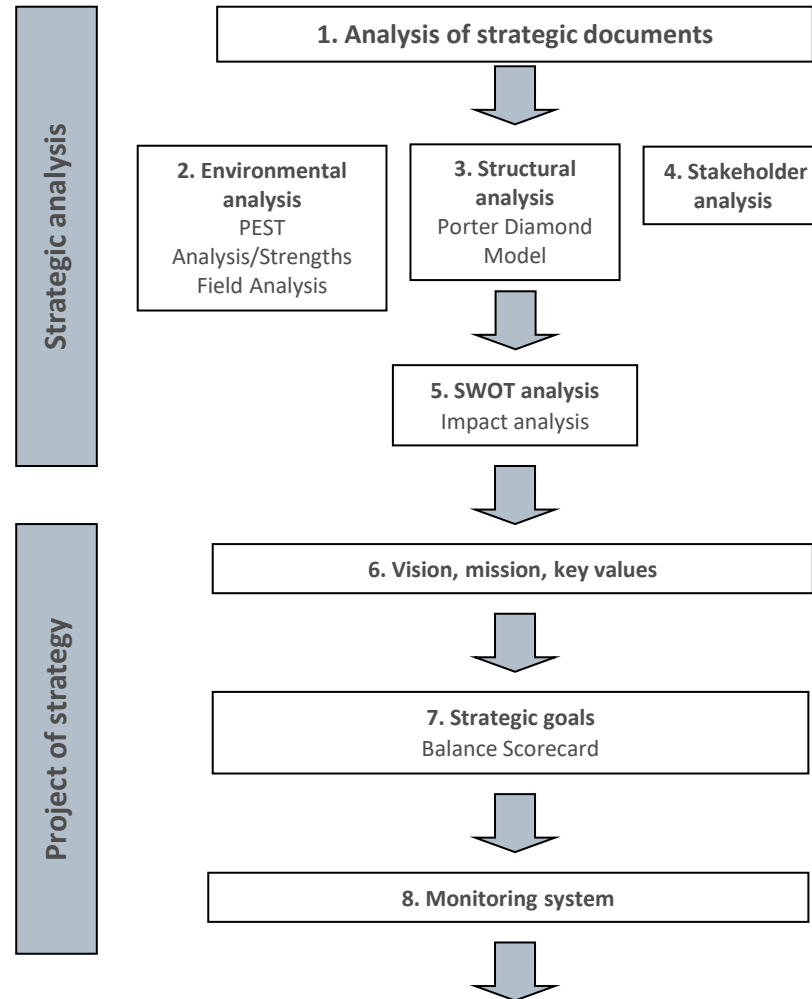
Strategic analysis

1. Analysis of strategic documents

2. Environmental analysis
PEST Analysis/Strengths Field Analysis

3. Structural analysis
Porter Diamond Model

4. Stakeholder analysis

5. SWOT analysis
Impact analysis

Project of strategy

6. Vision, mission, key values

7. Strategic goals
Balance Scorecard

8. Monitoring system